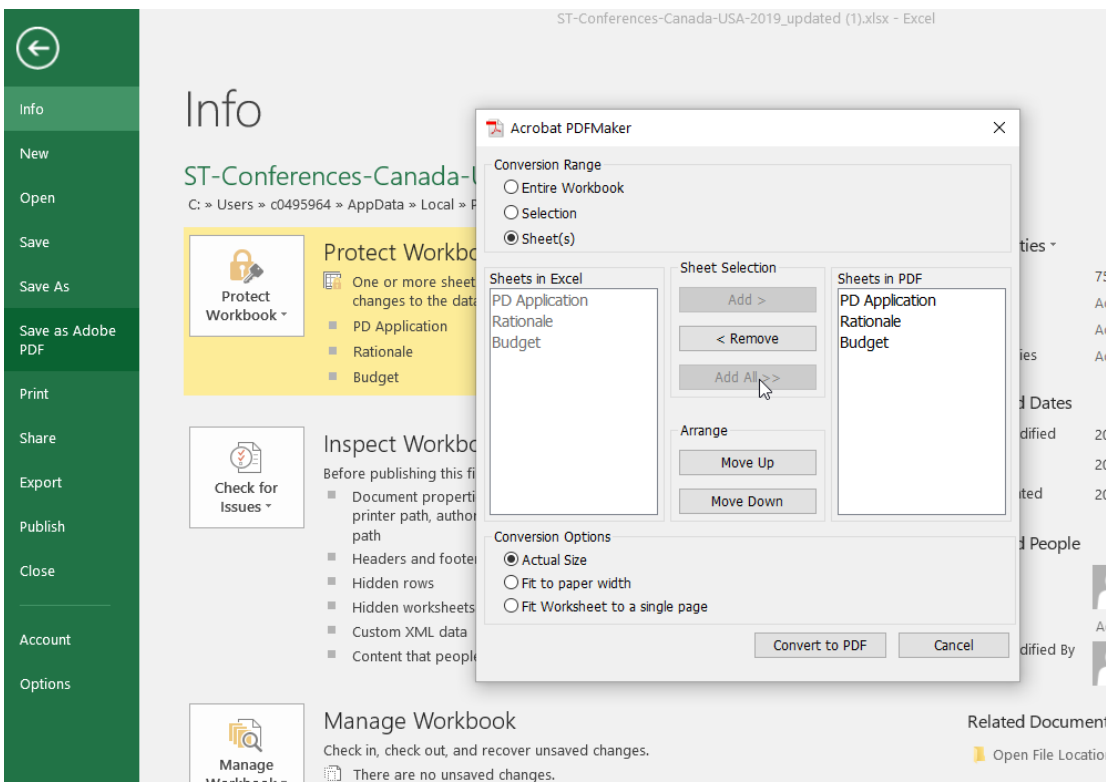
ST-Conferences-Canada-USA-2019_updated (1).xlsx - Excel

Info
New
Open
Save
Save As
Save as Adobe PDF
Print
Share
Export
Publish
Close
Account
Options

Info

ST-Conferences-Canada-U

C: » Users » c0495964 » AppData » Local » F

Protect Workbook

Protect Workbook

One or more sheet changes to the data

PD Application
Rationale
Budget

Check for Issues

Inspect Workbo

Before publishing this fi

Document properti printer path, author path
Headers and foote
Hidden rows
Hidden worksheets
Custom XML data
Content that people

Manage Workbook

Manage Workbook

Check in, check out, and recover unsaved changes.

There are no unsaved changes.

ties
75
Ac
Ac
ies
Ac
d Dates
dified
20
20
ted
20
d People
Ac
dified By
Related Document
Open File Location

Acrobat PDFMaker

Conversion Range
Entire Workbook
Selection
Sheet(s)

Sheets in Excel
PD Application
Rationale
Budget

Sheet Selection
Add >
< Remove
Add All >>

Arrange
Move Up
Move Down

Sheets in PDF
PD Application
Rationale
Budget

Conversion Options
Actual Size
Fit to paper width
Fit Worksheet to a single page

Convert to PDF
Cancel